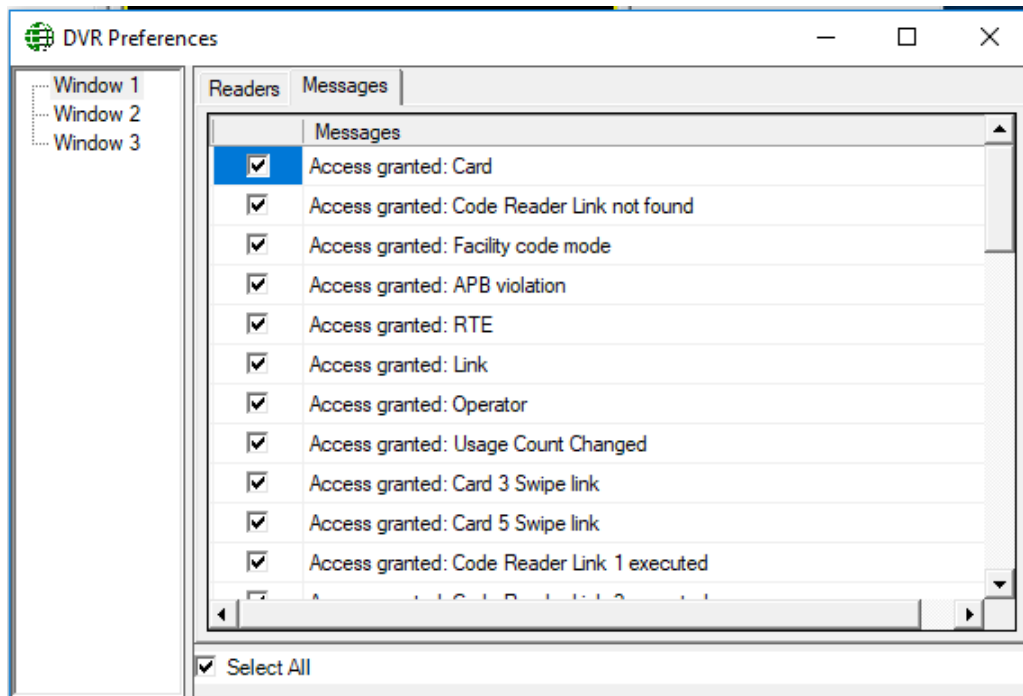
DVR Preferences

Window 1
Window 2
Window 3

Readers | Messages

Messages
Access granted: Card
Access granted: Code Reader Link not found
Access granted: Facility code mode
Access granted: APB violation
Access granted: RTE
Access granted: Link
Access granted: Operator
Access granted: Usage Count Changed
Access granted: Card 3 Swipe link
Access granted: Card 5 Swipe link
Access granted: Code Reader Link 1 executed
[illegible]

Select All